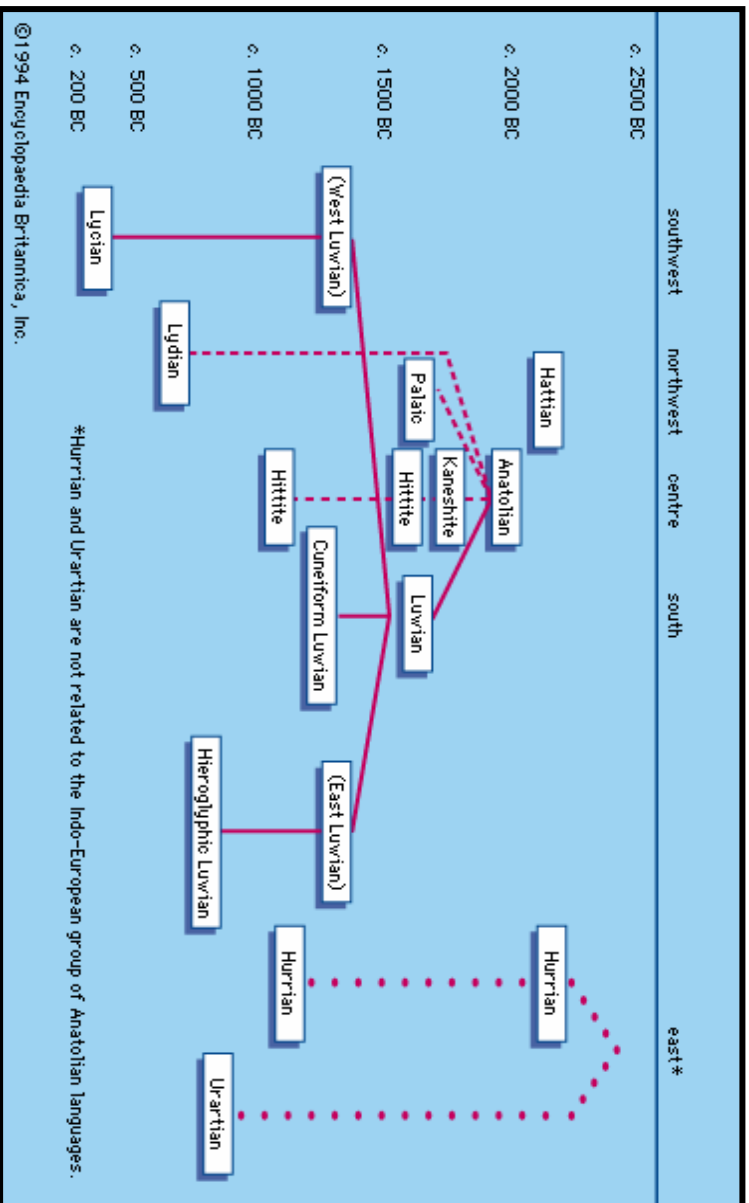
southwest
northwest
centre
south
east*

c. 2500 BC
c. 2000 BC
c. 1500 BC
c. 1000 BC
c. 500 BC
c. 200 BC

Hattian
Anatolian
Palaic
Kaneshite
Hittite
Luwian
(West Luwian)
(East Luwian)
Cuneiform Luwian
Hittite
Hieroglyphic Luwian
Lydian
Lycian
Hurrian
Hurrian
Urartian

*Hurrian and Urartian are not related to the Indo-European group of Anatolian languages.

©1994 Encyclopaedia Britannica, Inc.